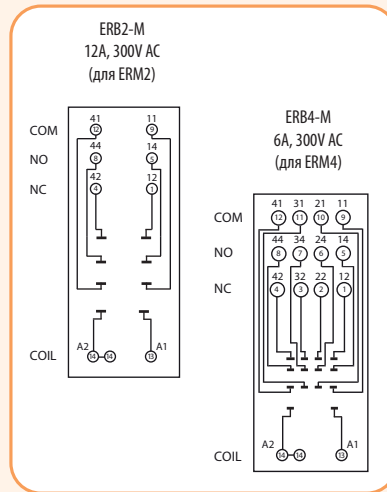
ERB2-M
12A, 300V AC
(для ERM2)

COM
NO
NC

41 11
12 9
44 14
8 5
42 12
4 1

COIL
A2 A1
14 14 13

ERB4-M
6A, 300V AC
(для ERM4)

COM
NO
NC

41 31 21 11
12 11 10 9
44 34 24 14
8 7 6 5
42 32 22 12
4 3 2 1

COIL
A2 A1
14 14 13